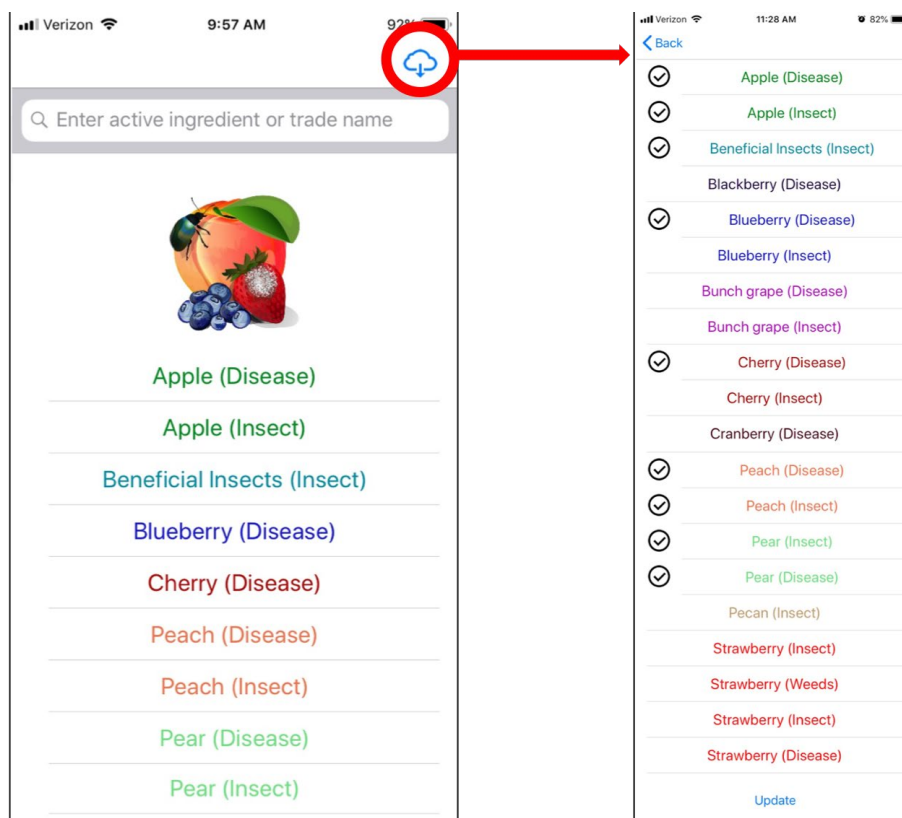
Verizon 9:57 AM 92%

Enter active ingredient or trade name

Apple (Disease)
Apple (Insect)
Beneficial Insects (Insect)
Blueberry (Disease)
Cherry (Disease)
Peach (Disease)
Peach (Insect)
Pear (Disease)
Pear (Insect)

Verizon 11:28 AM 82%

Back

Apple (Disease)
Apple (Insect)
Beneficial Insects (Insect)
Blackberry (Disease)
Blueberry (Disease)
Blueberry (Insect)
Bunch grape (Disease)
Bunch grape (Insect)
Cherry (Disease)
Cherry (Insect)
Cranberry (Disease)
Peach (Disease)
Peach (Insect)
Pear (Insect)
Pear (Disease)
Pecan (Insect)
Strawberry (Insect)
Strawberry (Weeds)
Strawberry (Insect)
Strawberry (Disease)

Update